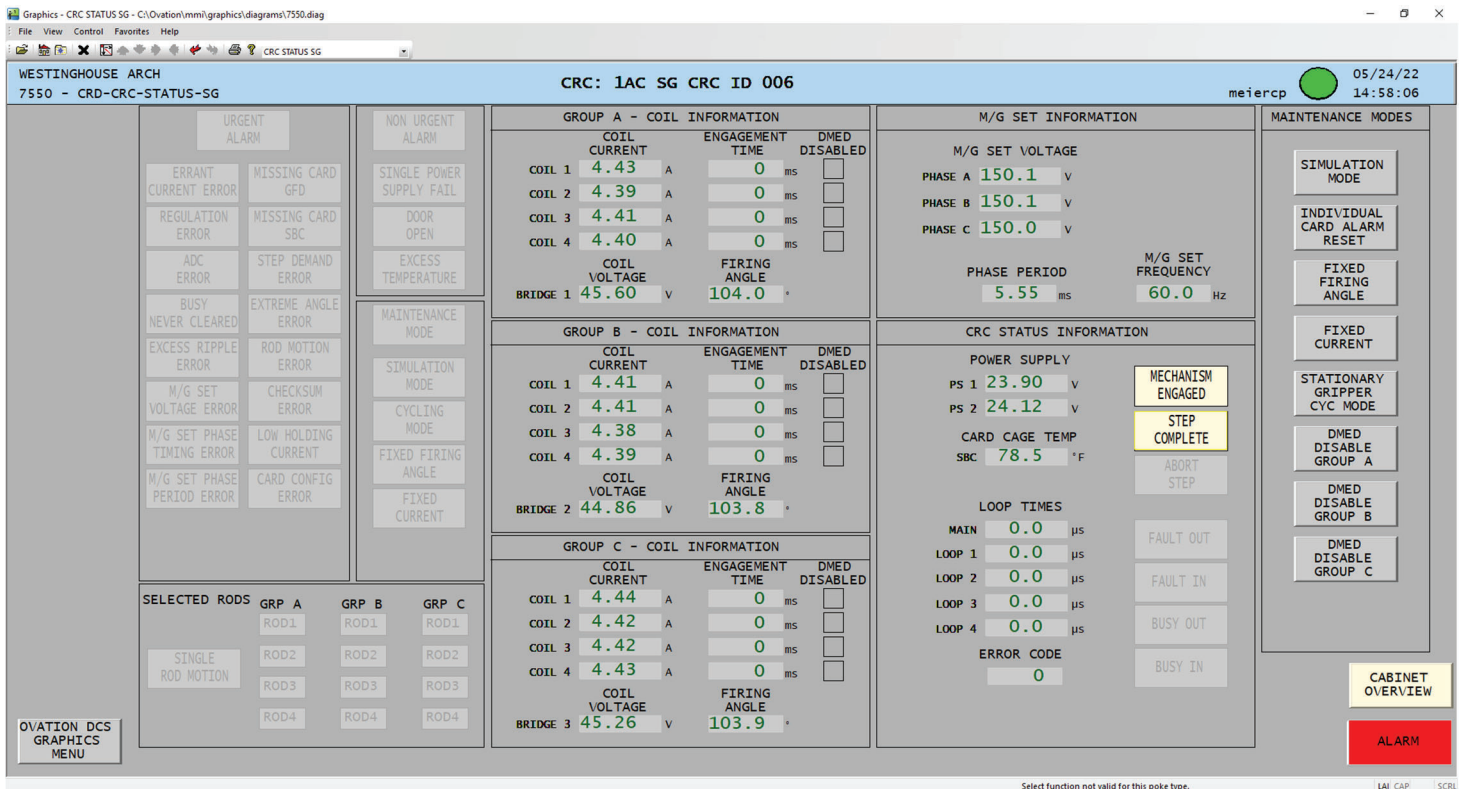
Graphics - CRC STATUS SG - C:\Ovation\mmi\graphics\diagrams\7550.diag

File View Control Favorites Help

CRC STATUS SG

WESTINGHOUSE ARCH
7550 - CRD-CRC-STATUS-SG

CRC: 1AC SG CRC ID 006

meiercp

05/24/22
14:58:06

URGENT ALARM

ERRANT CURRENT ERROR
MISSING CARD GFD
REGULATION ERROR
MISSING CARD SBC
ADC ERROR
STEP DEMAND ERROR
BUSY NEVER CLEARED
EXTREME ANGLE ERROR
EXCESS RIPPLE ERROR
ROD MOTION ERROR
M/G SET VOLTAGE ERROR
CHECKSUM ERROR
M/G SET PHASE TIMING ERROR
LOW HOLDING CURRENT
M/G SET PHASE PERIOD ERROR
CARD CONFIG ERROR

NON URGENT ALARM
SINGLE POWER SUPPLY FAIL
DOOR OPEN
EXCESS TEMPERATURE

MAINTENANCE MODE
SIMULATION MODE
CYCLING MODE
FIXED FIRING ANGLE
FIXED CURRENT

GROUP A - COIL INFORMATION

| | COIL CURRENT | | ENGAGEMENT TIME | | DMED DISABLED |
|---|---|---|---|---|---|
| COIL 1 | 4.43 | A | 0 | ms | |
| COIL 2 | 4.39 | A | 0 | ms | |
| COIL 3 | 4.41 | A | 0 | ms | |
| COIL 4 | 4.40 | A | 0 | ms | |

COIL VOLTAGE FIRING ANGLE
BRIDGE 1 45.60 V 104.0 °

GROUP B - COIL INFORMATION

| | COIL CURRENT | | ENGAGEMENT TIME | | DMED DISABLED |
|---|---|---|---|---|---|
| COIL 1 | 4.41 | A | 0 | ms | |
| COIL 2 | 4.41 | A | 0 | ms | |
| COIL 3 | 4.38 | A | 0 | ms | |
| COIL 4 | 4.39 | A | 0 | ms | |

COIL VOLTAGE FIRING ANGLE
BRIDGE 2 44.86 V 103.8 °

GROUP C - COIL INFORMATION

| | COIL CURRENT | | ENGAGEMENT TIME | | DMED DISABLED |
|---|---|---|---|---|---|
| COIL 1 | 4.44 | A | 0 | ms | |
| COIL 2 | 4.42 | A | 0 | ms | |
| COIL 3 | 4.42 | A | 0 | ms | |
| COIL 4 | 4.43 | A | 0 | ms | |

COIL VOLTAGE FIRING ANGLE
BRIDGE 3 45.26 V 103.9 °

M/G SET INFORMATION

M/G SET VOLTAGE
PHASE A 150.1 V
PHASE B 150.1 V
PHASE C 150.0 V

PHASE PERIOD 5.55 ms
M/G SET FREQUENCY 60.0 Hz

CRC STATUS INFORMATION

POWER SUPPLY
PS 1 23.90 V
PS 2 24.12 V

CARD CAGE TEMP
SBC 78.5 °F

LOOP TIMES
MAIN 0.0 µs
LOOP 1 0.0 µs
LOOP 2 0.0 µs
LOOP 3 0.0 µs
LOOP 4 0.0 µs

ERROR CODE
0

MECHANISM ENGAGED
STEP COMPLETE
ABORT STEP
FAULT OUT
FAULT IN
BUSY OUT
BUSY IN

MAINTENANCE MODES
SIMULATION MODE
INDIVIDUAL CARD ALARM RESET
FIXED FIRING ANGLE
FIXED CURRENT
STATIONARY GRIPPER CYC MODE
DMED DISABLE GROUP A
DMED DISABLE GROUP B
DMED DISABLE GROUP C

SELECTED RODS GRP A GRP B GRP C
ROD1 ROD1 ROD1
SINGLE ROD MOTION
ROD2 ROD2 ROD2
ROD3 ROD3 ROD3
ROD4 ROD4 ROD4

OVATION DCS GRAPHICS MENU

CABINET OVERVIEW

ALARM

Select function not valid for this poke type.
LAI CAP SCRL